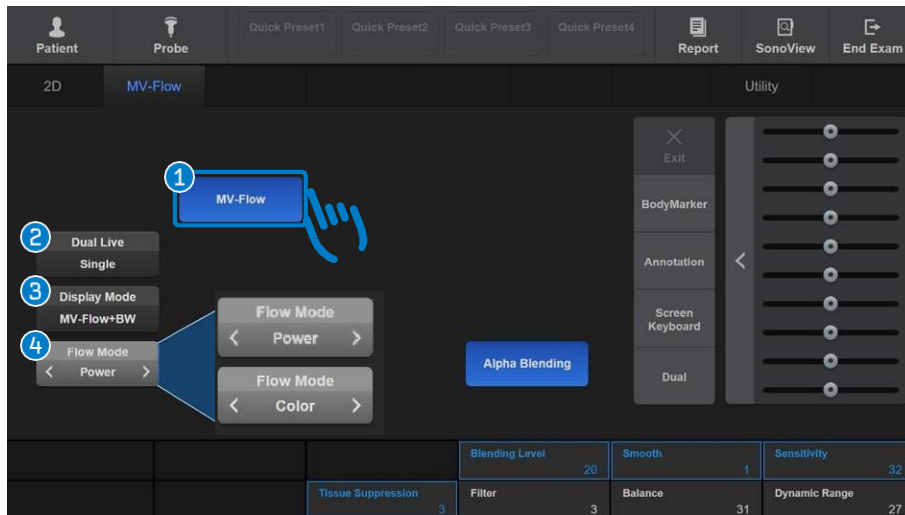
Patient
Probe
Quick Preset1
Quick Preset2
Quick Preset3
Quick Preset4
Report
SonoView
End Exam

2D
MV-Flow
Utility

1
MV-Flow

2
Dual Live
Single

3
Display Mode
MV-Flow+BW

4
Flow Mode
< Power >

Flow Mode
< Power >

Flow Mode
< Color >

Alpha Blending

Exit
BodyMarker
Annotation
Screen Keyboard
Dual

| | | | Blending Level 20 | Smooth 1 | Sensitivity 32 |
|---|---|---|---|---|---|
| | | Tissue Suppression 3 | Filter 3 | Balance 31 | Dynamic Range 27 |